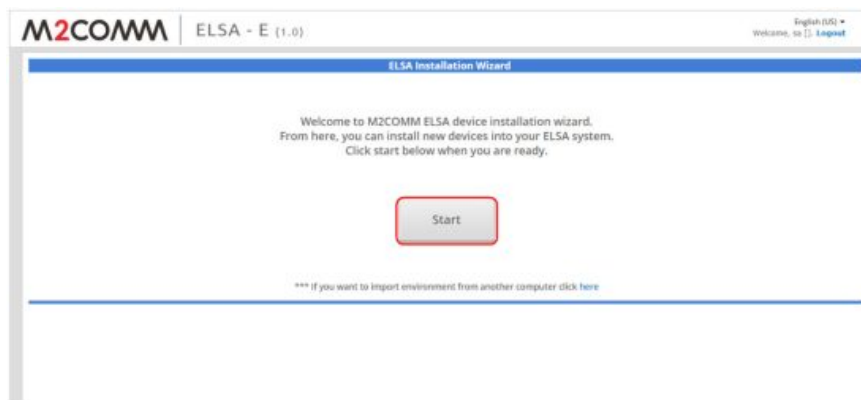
M2COMM | ELSA - E (1.0)

English (US) ▾
Welcome, sa []. Logout

ELSA Installation Wizard

Welcome to M2COMM ELSA device installation wizard.
From here, you can install new devices into your ELSA system.
Click start below when you are ready.

Start

*** If you want to import environment from another computer click here